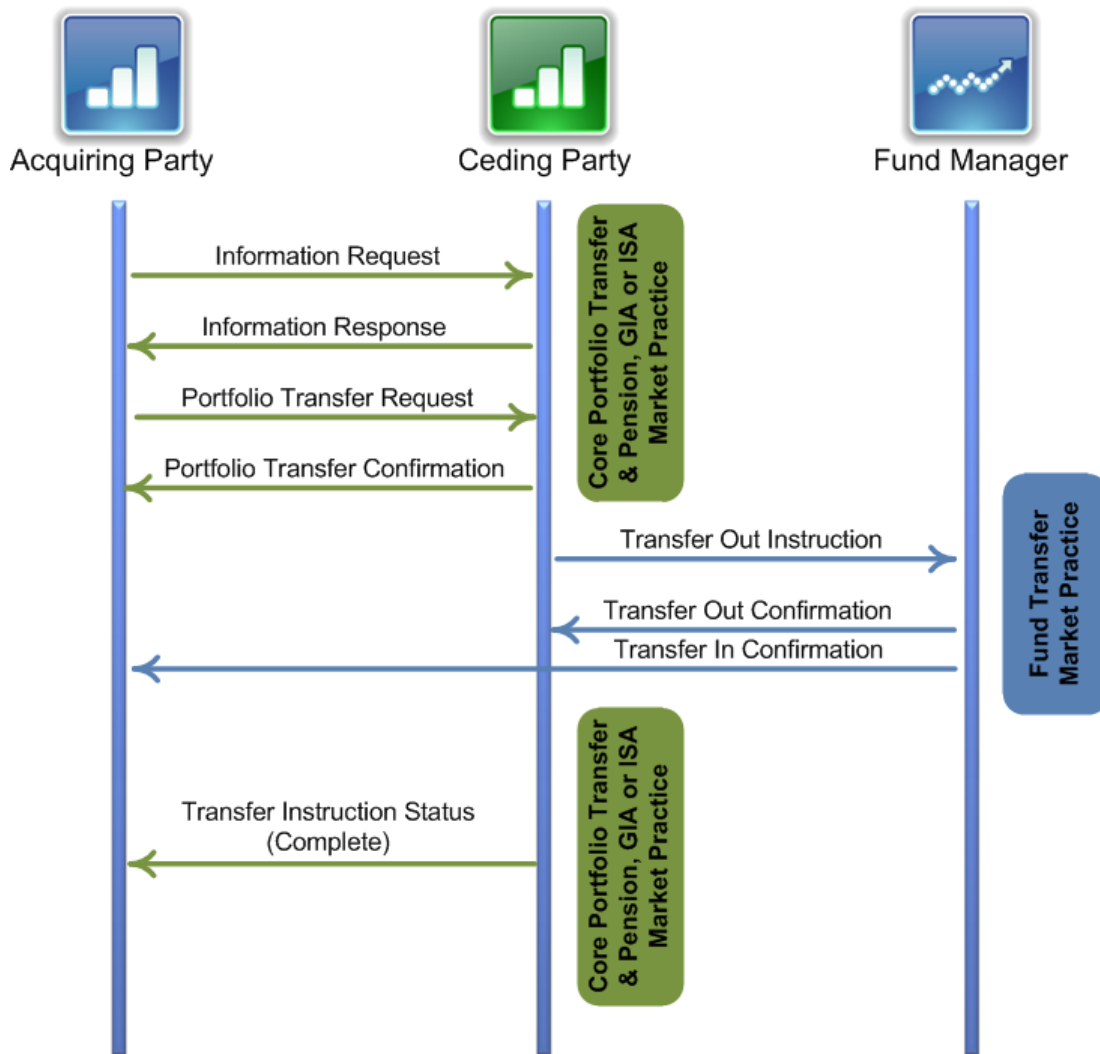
Acquiring Party

Ceding Party

Fund Manager

Information Request

Information Response

Portfolio Transfer Request

Portfolio Transfer Confirmation

Core Portfolio Transfer & Pension, GIA or ISA Market Practice

Transfer Out Instruction

Transfer Out Confirmation

Transfer In Confirmation

Fund Transfer Market Practice

Transfer Instruction Status (Complete)

Core Portfolio Transfer & Pension, GIA or ISA Market Practice